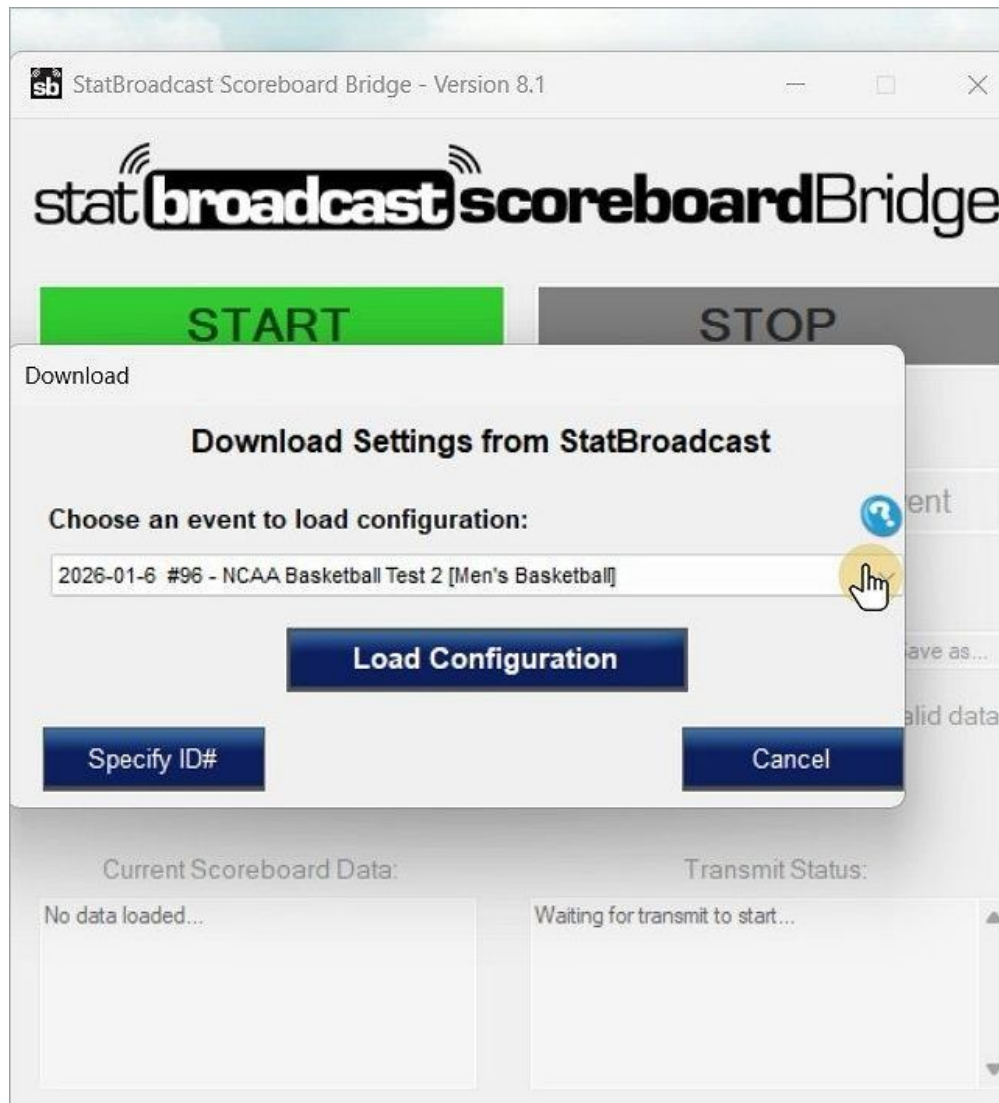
sb StatBroadcast Scoreboard Bridge - Version 8.1

statbroadcastscoreboardBridge

START

STOP

Download

Download Settings from StatBroadcast

Choose an event to load configuration:

2026-01-6 #96 - NCAA Basketball Test 2 [Men's Basketball]

Load Configuration

Specify ID#

Cancel

ent

ave as...

alid data

Current Scoreboard Data:

Transmit Status:

No data loaded...

Waiting for transmit to start...